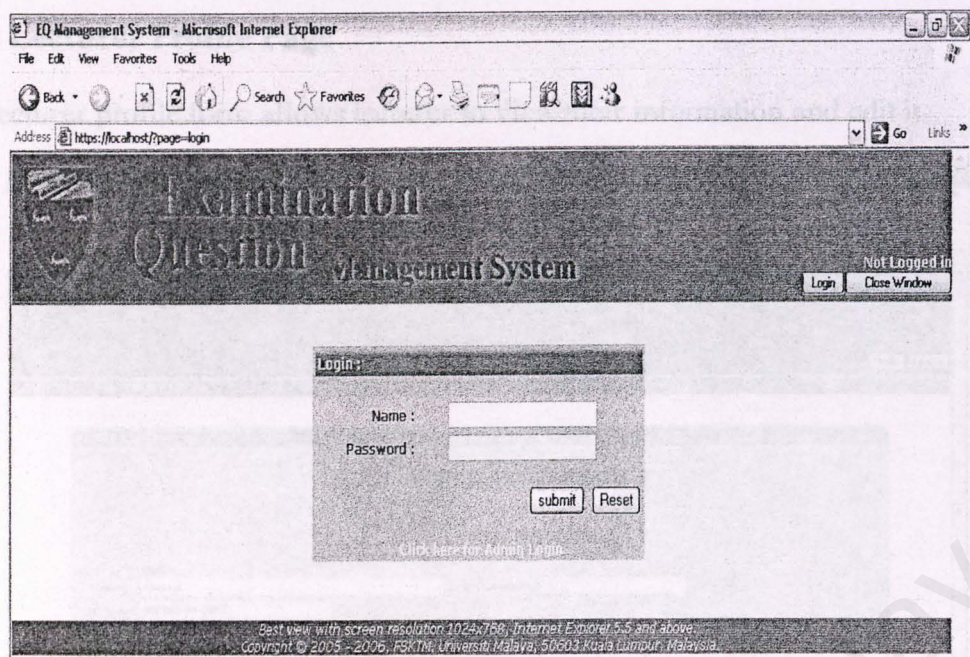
EQ Management System - Microsoft Internet Explorer

File Edit View Favorites Tools Help

Back Search Favorites

Address https://localhost/?page=login

Go Links

Examination Question Management System

Not Logged in

Login Close Window

Login :

Name :

Password :

submit Reset

Click here for Admin Login

Best view with screen resolution 1024x768, Internet Explorer 5.5 and above.
Copyright © 2005 - 2006, FSKTM, Universiti Malaya, 50603 Kuala Lumpur, Malaysia.